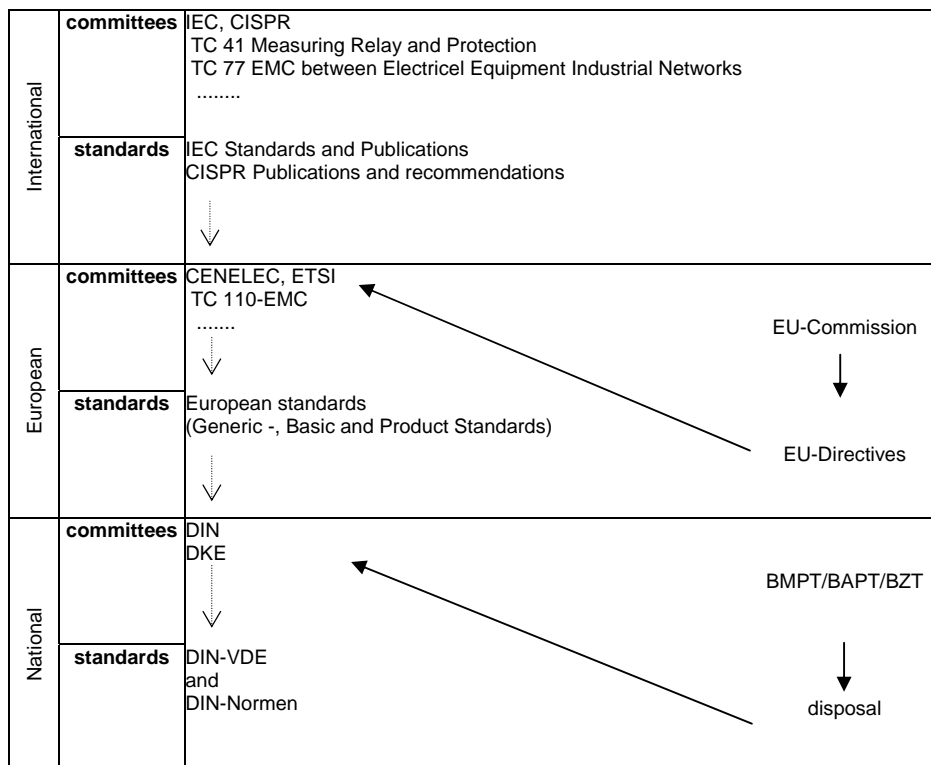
| | | |
|---|---|---|
| International | **committees** | IEC, CISPR<br>TC 41 Measuring Relay and Protection<br>TC 77 EMC between Electricel Equipment Industrial Networks<br>........ |
| | **standards** | IEC Standards and Publications<br>CISPR Publications and recommendations |
| European | **committees** | CENELEC, ETSI<br>TC 110-EMC<br>....... |
| | **standards** | European standards<br>(Generic -, Basic and Product Standards) |
| National | **committees** | DIN<br>DKE |
| | **standards** | DIN-VDE<br>and<br>DIN-Normen |

EU-Commission

EU-Directives

BMPT/BAPT/BZT

disposal